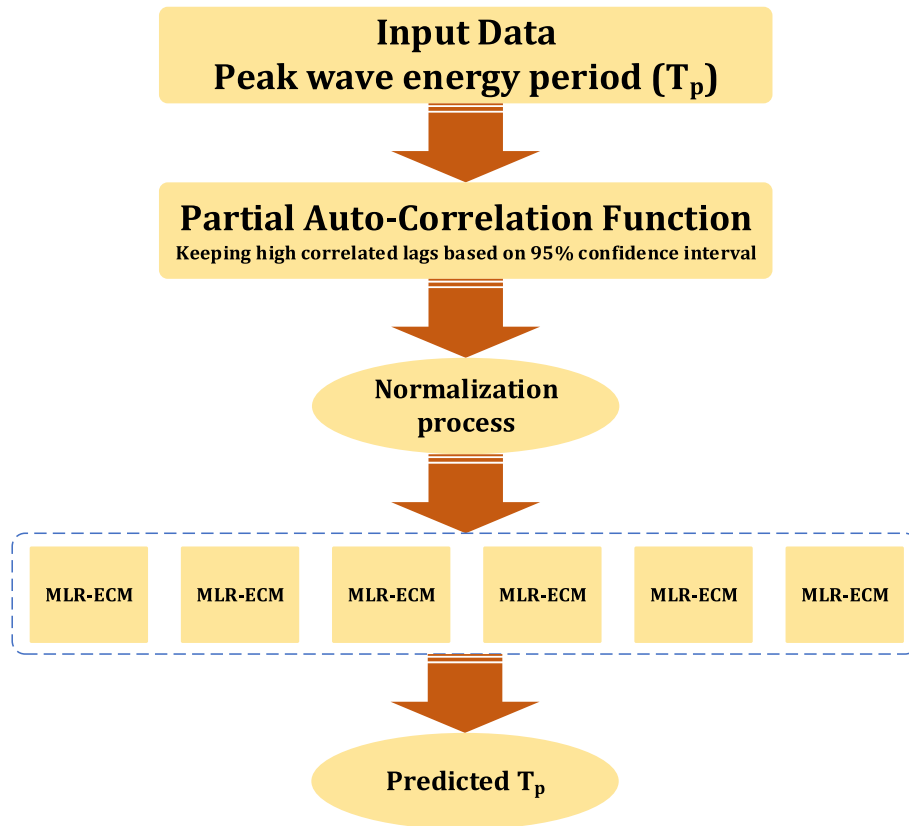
Input Data
Peak wave energy period ($T_p$)

Partial Auto-Correlation Function
Keeping high correlated lags based on 95% confidence interval

Normalization process

MLR-ECM

MLR-ECM

MLR-ECM

MLR-ECM

MLR-ECM

MLR-ECM

Predicted $T_p$